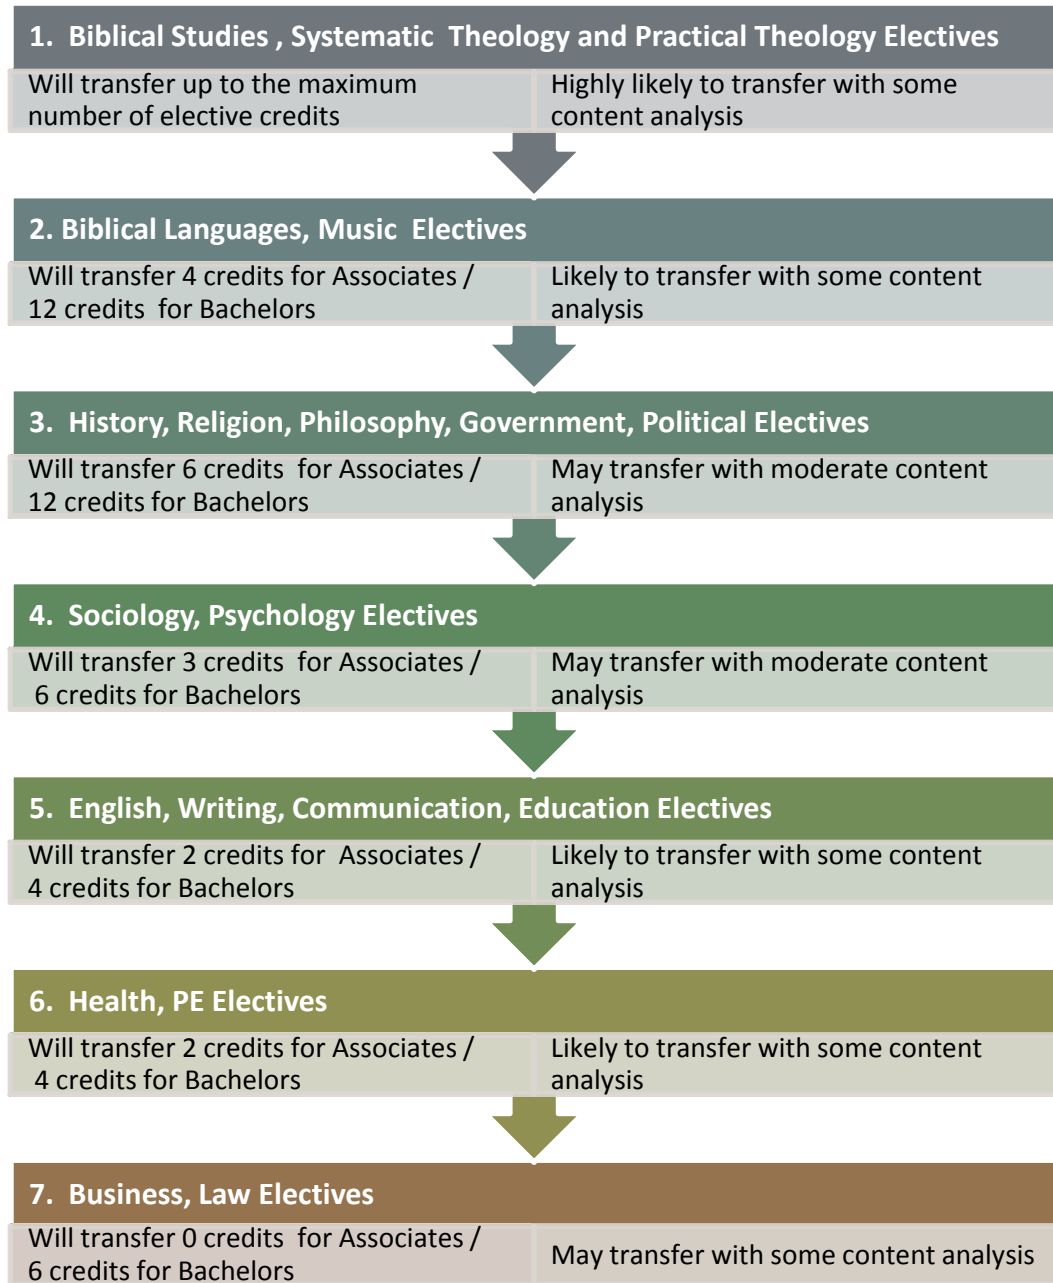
1. Biblical Studies , Systematic Theology and Practical Theology Electives

Will transfer up to the maximum number of elective credits

Highly likely to transfer with some content analysis

2. Biblical Languages, Music Electives

Will transfer 4 credits for Associates / 12 credits for Bachelors

Likely to transfer with some content analysis

3. History, Religion, Philosophy, Government, Political Electives

Will transfer 6 credits for Associates / 12 credits for Bachelors

May transfer with moderate content analysis

4. Sociology, Psychology Electives

Will transfer 3 credits for Associates / 6 credits for Bachelors

May transfer with moderate content analysis

5. English, Writing, Communication, Education Electives

Will transfer 2 credits for Associates / 4 credits for Bachelors

Likely to transfer with some content analysis

6. Health, PE Electives

Will transfer 2 credits for Associates / 4 credits for Bachelors

Likely to transfer with some content analysis

7. Business, Law Electives

Will transfer 0 credits for Associates / 6 credits for Bachelors

May transfer with some content analysis